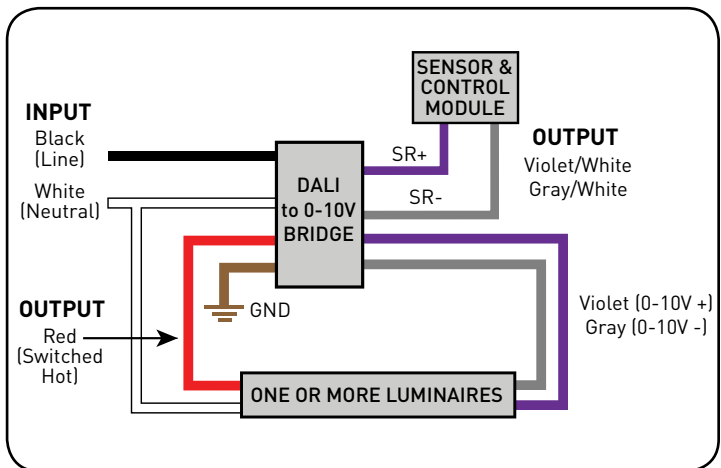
SENSOR & CONTROL MODULE

INPUT
Black (Line)
White (Neutral)

SR+
SR-

DALI to 0-10V BRIDGE

OUTPUT
Violet/White
Gray/White

GND

OUTPUT
Red (Switched Hot)

Violet (0-10V +)
Gray (0-10V -)

ONE OR MORE LUMINAIRES